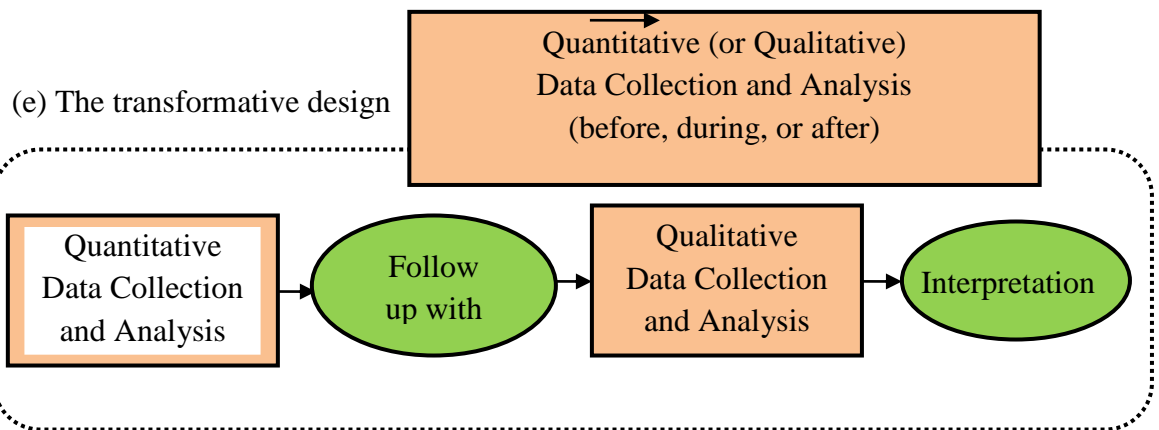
(e) The transformative design

Quantitative (or Qualitative) Data Collection and Analysis (before, during, or after)

Quantitative Data Collection and Analysis

Follow up with

Qualitative Data Collection and Analysis

Interpretation